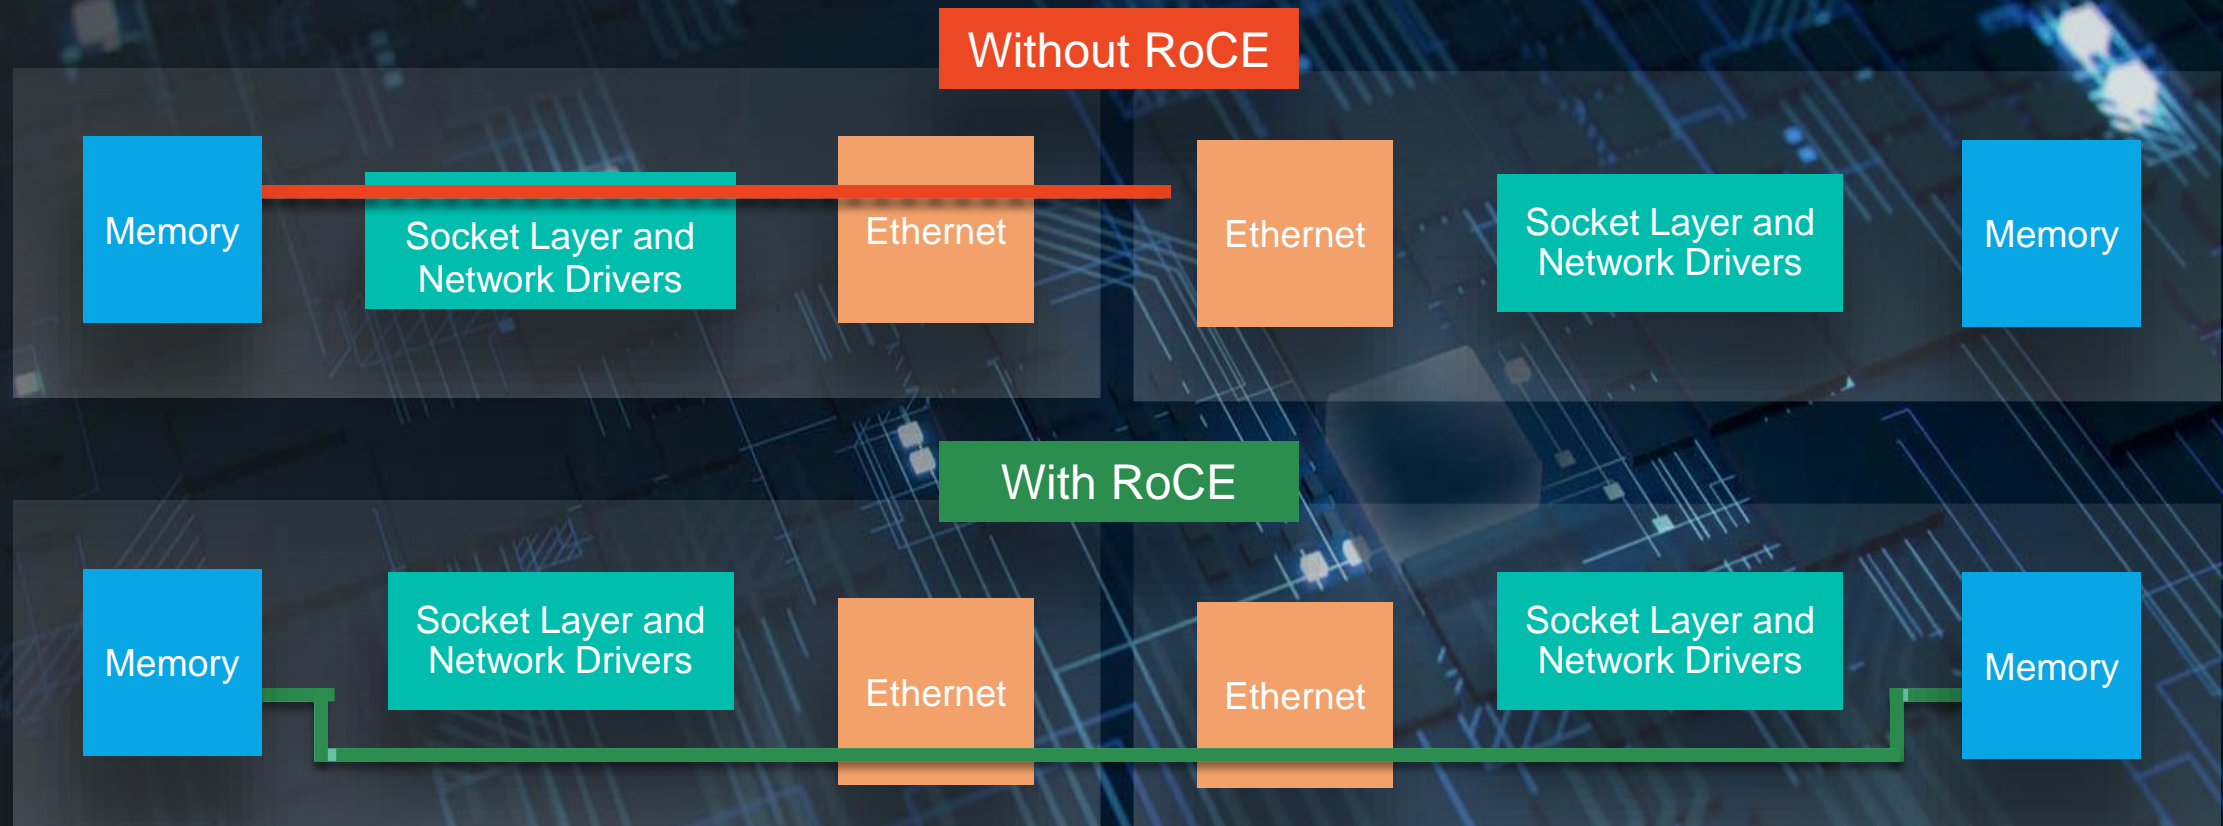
Without RoCE

Memory

Socket Layer and Network Drivers

Ethernet

Ethernet

Socket Layer and Network Drivers

Memory

With RoCE

Memory

Socket Layer and Network Drivers

Ethernet

Ethernet

Socket Layer and Network Drivers

Memory